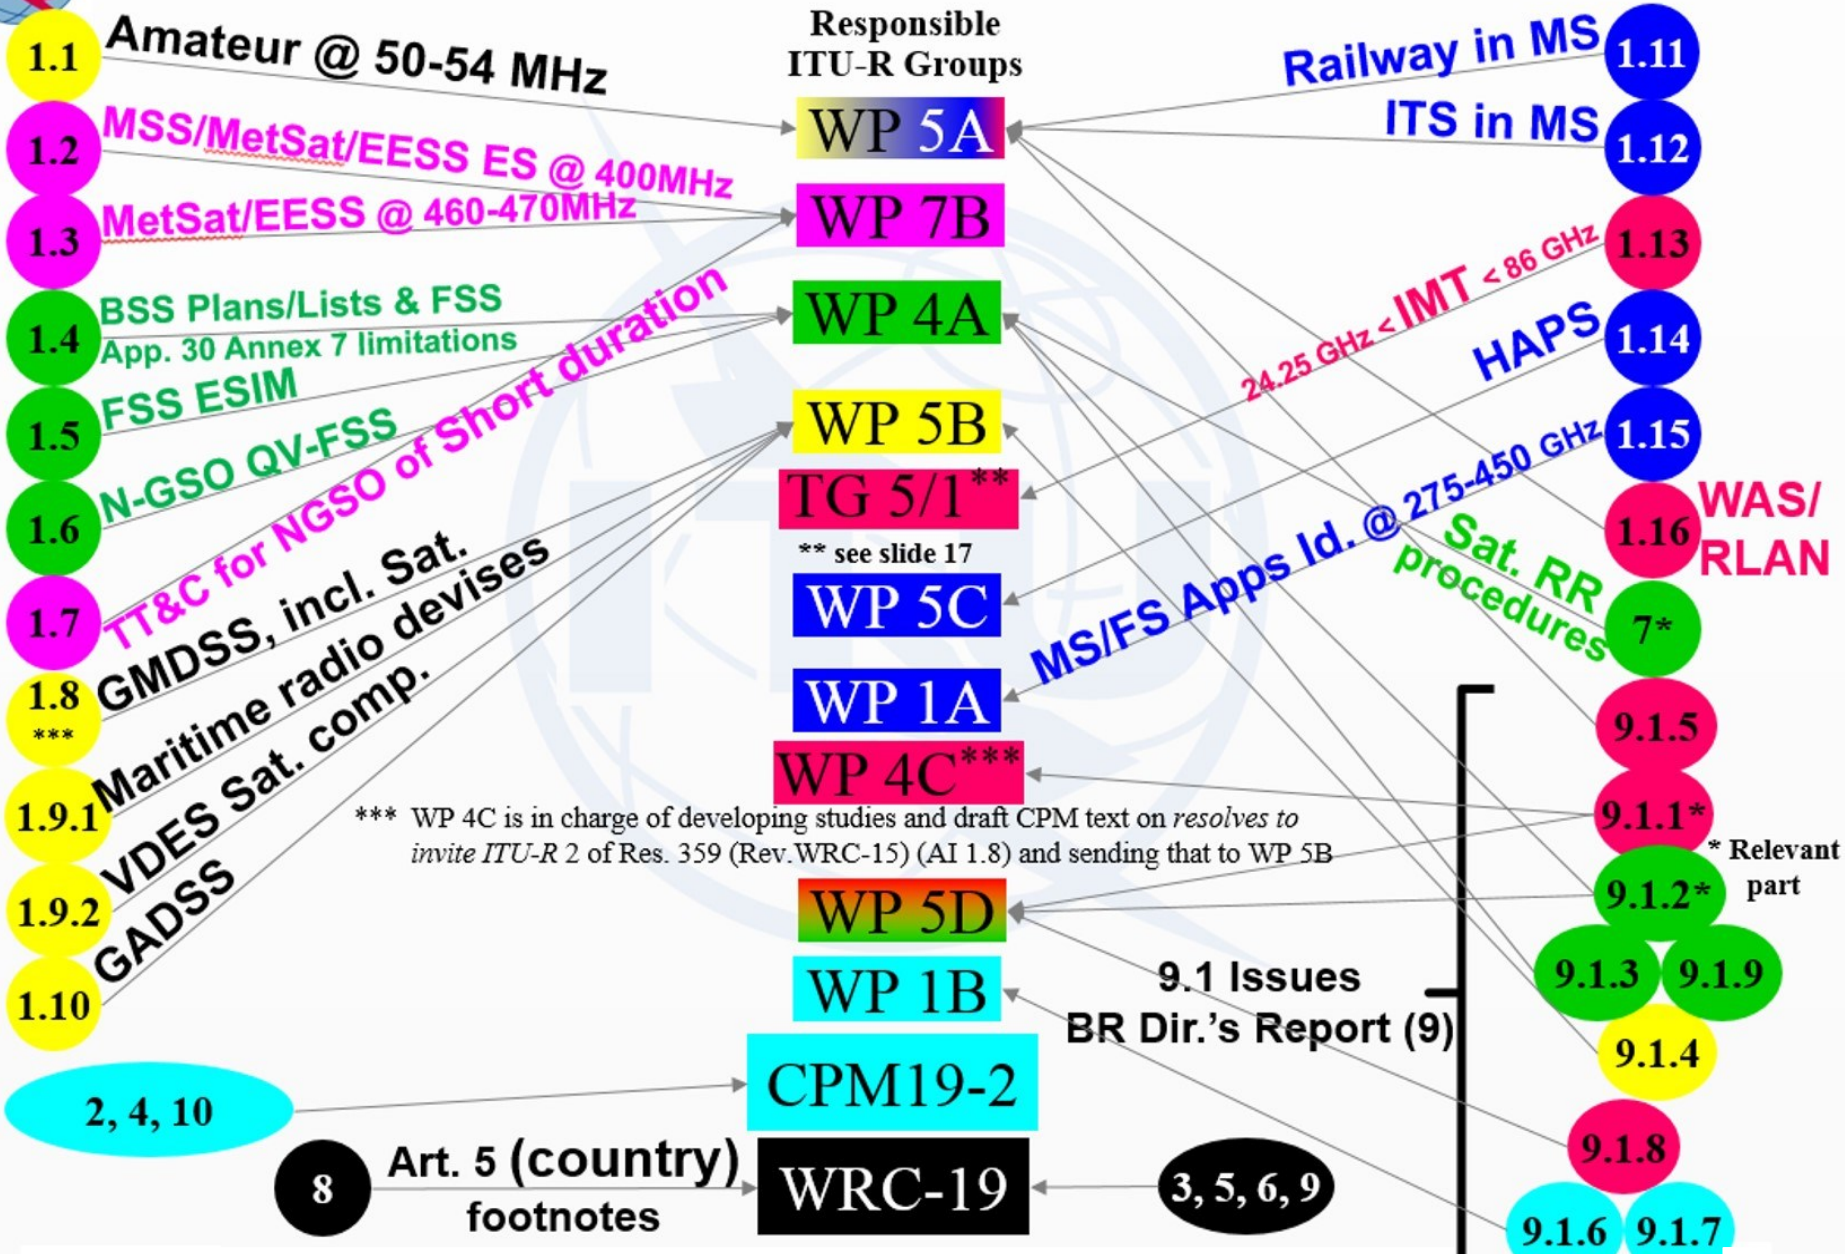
Responsible ITU-R Groups

1.1 Amateur @ 50-54 MHz
1.2 MSS/MetSat/EESS ES @ 400MHz
1.3 MetSat/EESS @ 460-470MHz
1.4 BSS Plans/Lists & FSS App. 30 Annex 7 limitations
1.5 FSS ESIM
1.6 N-GSO QV-FSS
1.7 TT&C for NGSO of Short duration
1.8 *** GMDSS, incl. Sat.
1.9.1 Maritime radio devises
1.9.2 VDES Sat. comp.
1.10 GADSS

WP 5A
WP 7B
WP 4A
WP 5B
TG 5/1**
** see slide 17
WP 5C
WP 1A
WP 4C***
*** WP 4C is in charge of developing studies and draft CPM text on *resolves to invite ITU-R* 2 of Res. 359 (Rev.WRC-15) (AI 1.8) and sending that to WP 5B
WP 5D
WP 1B
CPM19-2
WRC-19

Railway in MS 1.11
ITS in MS 1.12
24.25 GHz < IMT < 86 GHz 1.13
HAPS 1.14
MS/FS Apps Id. @ 275-450 GHz 1.15
1.16 WAS/ RLAN
Sat. RR procedures 7*
9.1.5
9.1.1*
* Relevant part
9.1.2*
9.1.3
9.1.9
9.1 Issues BR Dir.'s Report (9)
9.1.4
9.1.8
9.1.6
9.1.7

2, 4, 10
8 Art. 5 (country) footnotes
3, 5, 6, 9